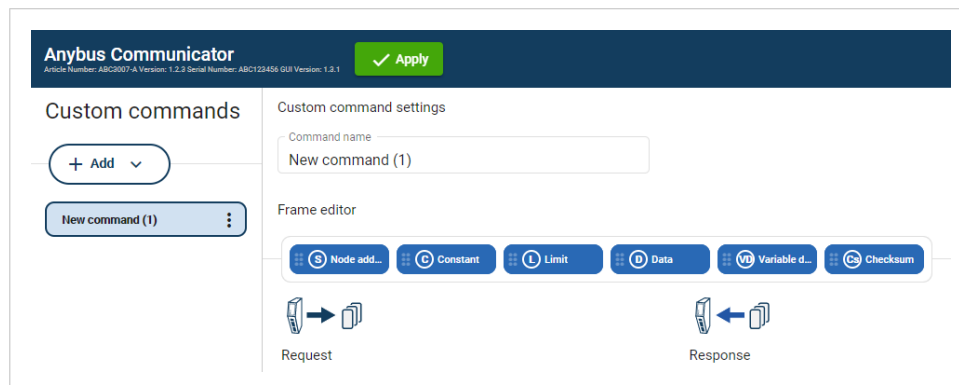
Anybus Communicator
Article Number: ABC3007-A Version: 1.2.3 Serial Number: ABC123456 GUI Version: 1.2.1

Apply

Custom commands

+ Add

New command (1)

Custom command settings

Command name
New command (1)

Frame editor

S Node add...
C Constant
L Limit
D Data
VD Variable d...
Cs Checksum

Request

Response